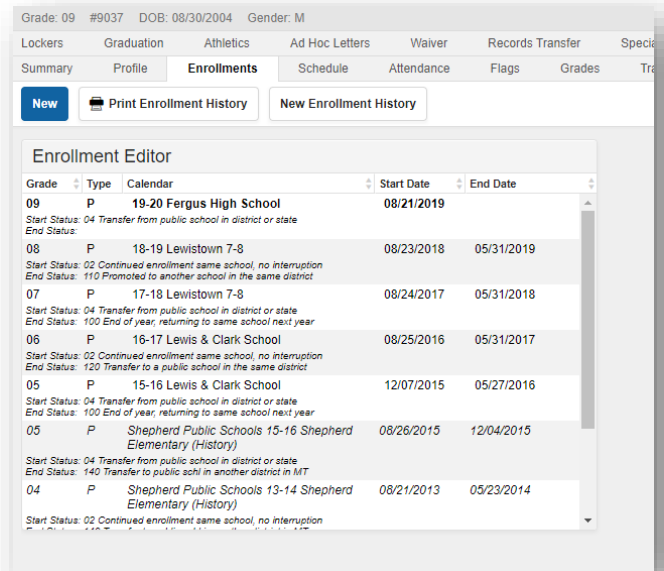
Grade: 09 #9037 DOB: 08/30/2004 Gender: M

Lockers | Graduation | Athletics | Ad Hoc Letters | Waiver | Records Transfer | Speci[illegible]

Summary | Profile | Enrollments | Schedule | Attendance | Flags | Grades | Tra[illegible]

New | Print Enrollment History | New Enrollment History

Enrollment Editor

| Grade | Type | Calendar | Start Date | End Date |
|---|---|---|---|---|
| 09 | P | 19-20 Fergus High School | 08/21/2019 | |
| Start Status: 04 Transfer from public school in district or state<br>End Status: | | | | |
| 08 | P | 18-19 Lewistown 7-8 | 08/23/2018 | 05/31/2019 |
| Start Status: 02 Continued enrollment same school, no interruption<br>End Status: 110 Promoted to another school in the same district | | | | |
| 07 | P | 17-18 Lewistown 7-8 | 08/24/2017 | 05/31/2018 |
| Start Status: 04 Transfer from public school in district or state<br>End Status: 100 End of year, returning to same school next year | | | | |
| 06 | P | 16-17 Lewis & Clark School | 08/25/2016 | 05/31/2017 |
| Start Status: 02 Continued enrollment same school, no interruption<br>End Status: 120 Transfer to a public school in the same district | | | | |
| 05 | P | 15-16 Lewis & Clark School | 12/07/2015 | 05/27/2016 |
| Start Status: 04 Transfer from public school in district or state<br>End Status: 100 End of year, returning to same school next year | | | | |
| 05 | P | Shepherd Public Schools 15-16 Shepherd Elementary (History) | 08/26/2015 | 12/04/2015 |
| Start Status: 04 Transfer from public school in district or state<br>End Status: 140 Transfer to public schl in another district in MT | | | | |
| 04 | P | Shepherd Public Schools 13-14 Shepherd Elementary (History) | 08/21/2013 | 05/23/2014 |
| Start Status: 02 Continued enrollment same school, no interruption<br>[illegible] | | | | |